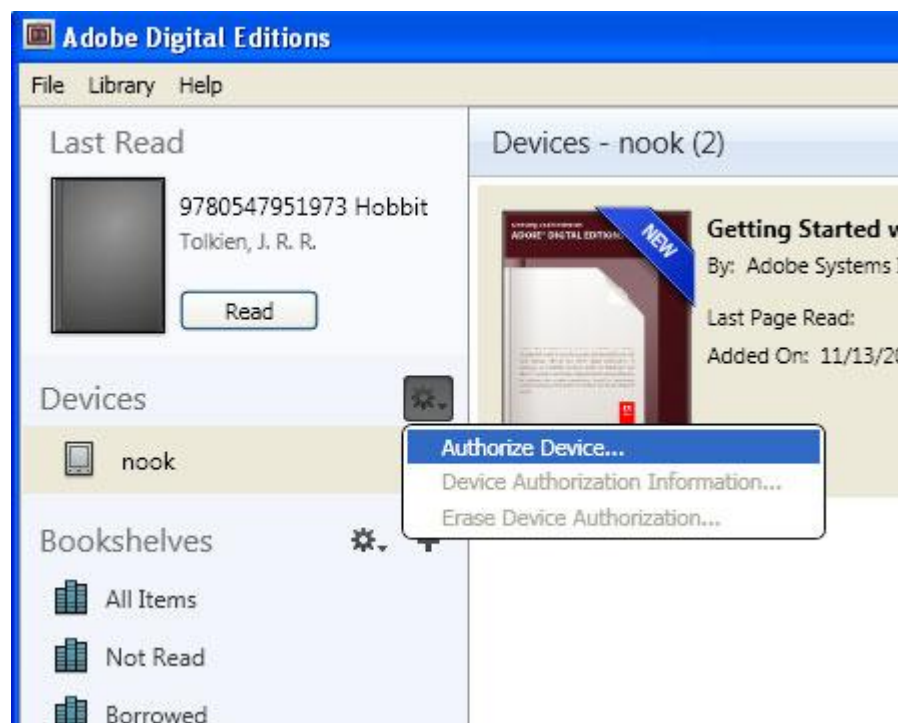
Adobe Digital Editions

File Library Help

Last Read

9780547951973 Hobbit

Tolkien, J. R. R.

Read

Devices

nook

Authorize Device...

Device Authorization Information...

Erase Device Authorization...

Bookshelves

All Items

Not Read

Borrowed

Devices - nook (2)

ADOBE DIGITAL EDITIONS

NEW

Getting Started w

By: Adobe Systems I

Last Page Read:

Added On: 11/13/2